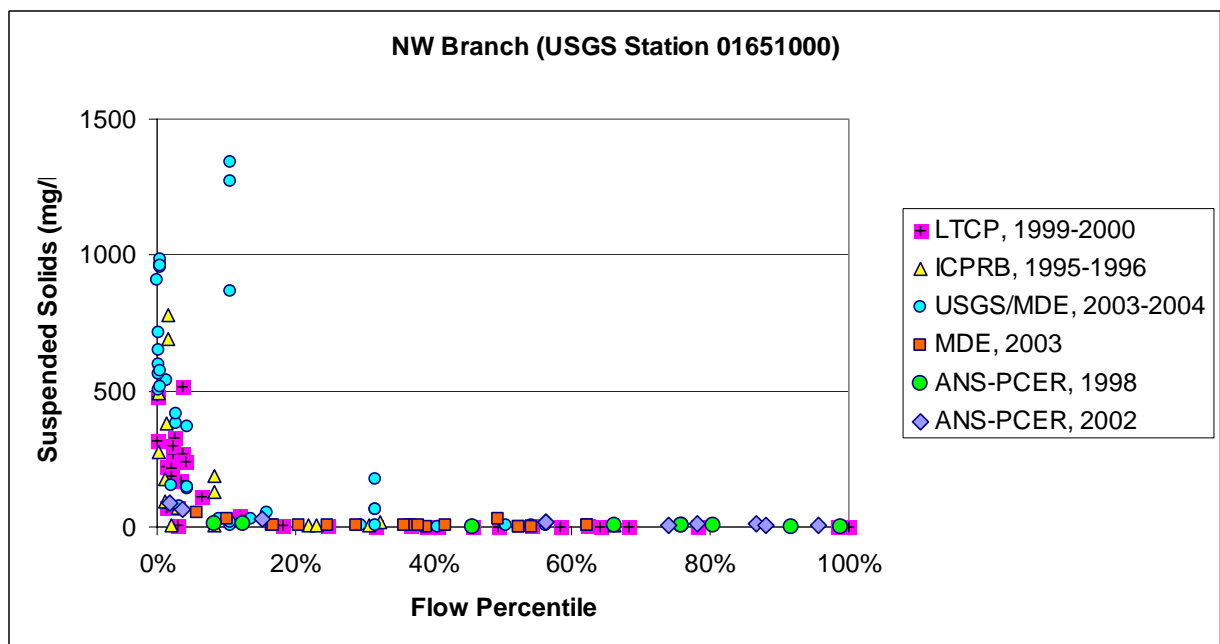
NW Branch (USGS Station 01651000)

Suspended Solids (mg/l

1500
1000
500
0

0%
20%
40%
60%
80%
100%

Flow Percentile

LTCP, 1999-2000
ICPRB, 1995-1996
USGS/MDE, 2003-2004
MDE, 2003
ANS-PCER, 1998
ANS-PCER, 2002